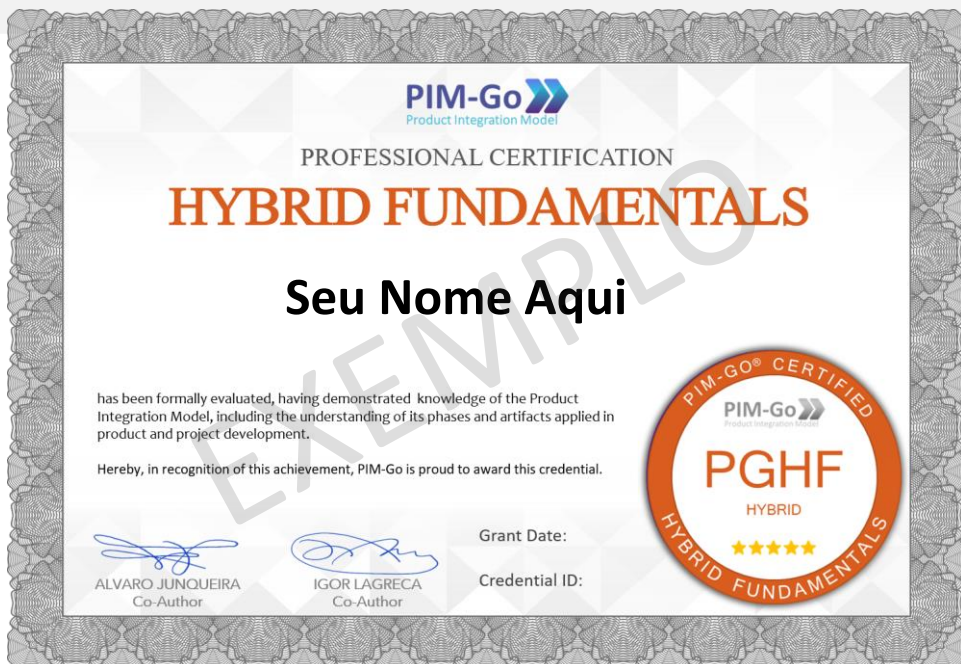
PIM-Go
Product Integration Model

PROFESSIONAL CERTIFICATION

HYBRID FUNDAMENTALS

Seu Nome Aqui

EXEMPLO

has been formally evaluated, having demonstrated knowledge of the Product Integration Model, including the understanding of its phases and artifacts applied in product and project development.

Hereby, in recognition of this achievement, PIM-Go is proud to award this credential.

ALVARO JUNQUEIRA
Co-Author

IGOR LAGRECA
Co-Author

Grant Date:

Credential ID:

PIM-GO® CERTIFIED
PIM-Go
Product Integration Model
PGHF
HYBRID
★★★★★
HYBRID FUNDAMENTALS